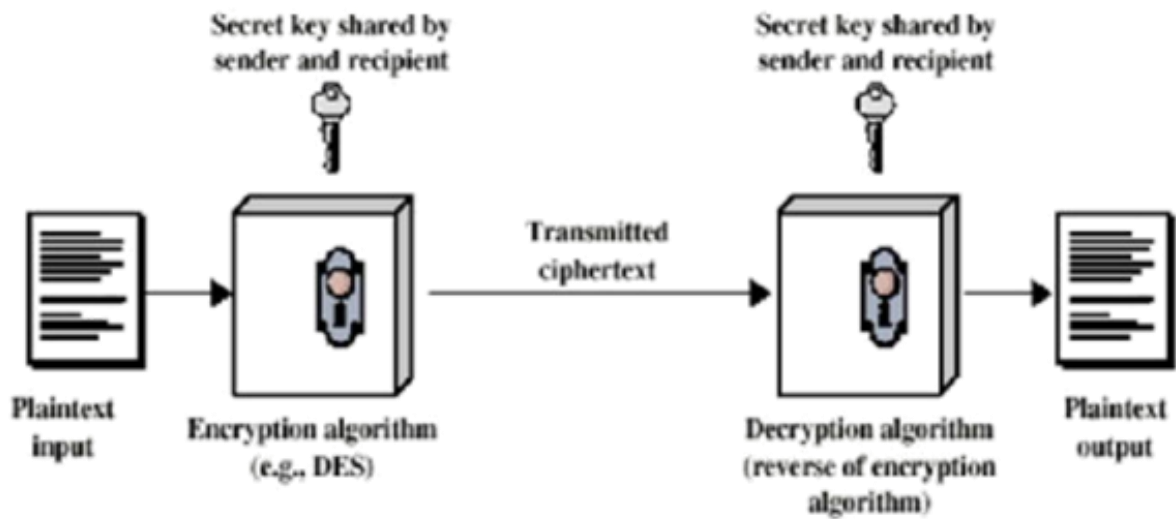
Secret key shared by sender and recipient

Secret key shared by sender and recipient

Transmitted ciphertext

Plaintext input

Encryption algorithm (e.g., DES)

Decryption algorithm (reverse of encryption algorithm)

Plaintext output